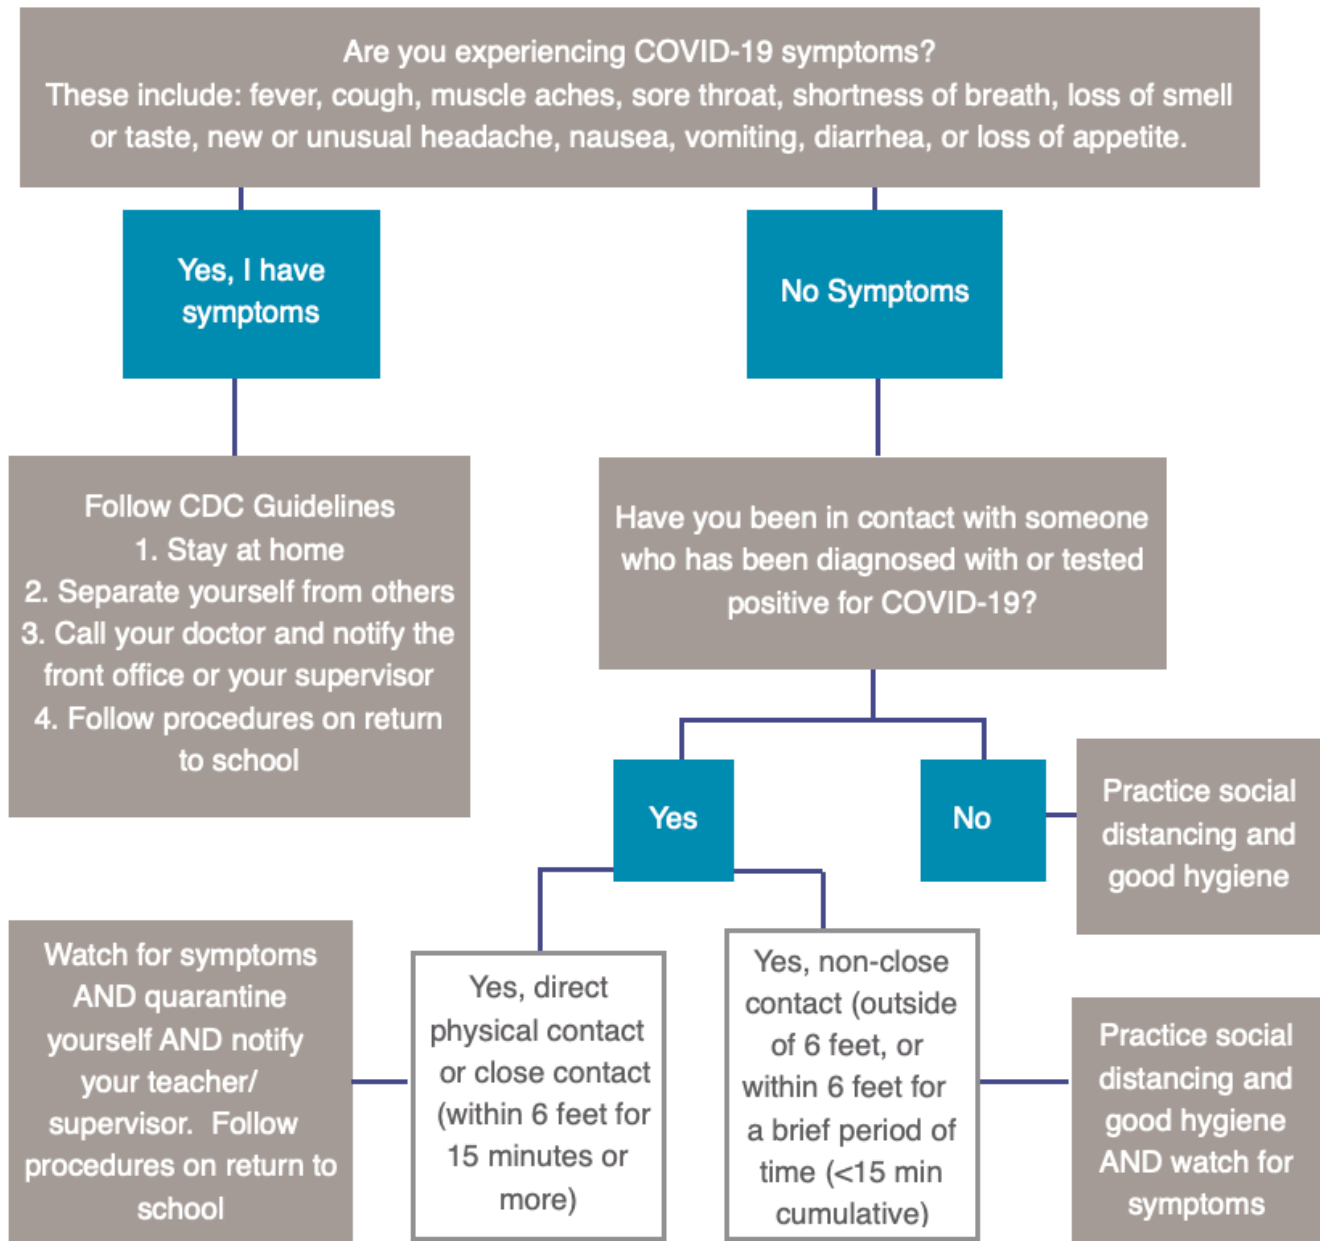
Are you experiencing COVID-19 symptoms?
These include: fever, cough, muscle aches, sore throat, shortness of breath, loss of smell or taste, new or unusual headache, nausea, vomiting, diarrhea, or loss of appetite.

Yes, I have symptoms

No Symptoms

Follow CDC Guidelines
1. Stay at home
2. Separate yourself from others
3. Call your doctor and notify the front office or your supervisor
4. Follow procedures on return to school

Have you been in contact with someone who has been diagnosed with or tested positive for COVID-19?

Yes

No

Practice social distancing and good hygiene

Watch for symptoms AND quarantine yourself AND notify your teacher/ supervisor. Follow procedures on return to school

Yes, direct physical contact or close contact (within 6 feet for 15 minutes or more)

Yes, non-close contact (outside of 6 feet, or within 6 feet for a brief period of time (<15 min cumulative)

Practice social distancing and good hygiene AND watch for symptoms